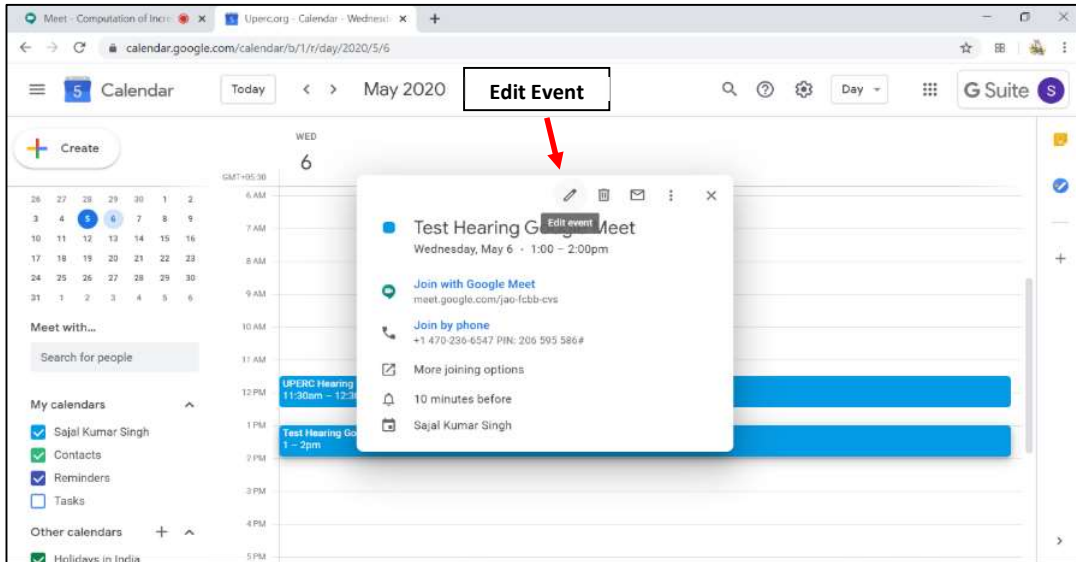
Meet - Computation of Incre
Uperc.org - Calendar - Wednesd
calendar.google.com/calendar/b/1/r/day/2020/5/6

Calendar
Today
May 2020
Edit Event
Day
G Suite
S

Create

WED
6

| 26 | 27 | 28 | 29 | 30 | 1 | 2 |
|---|---|---|---|---|---|---|
| 3 | 4 | 5 | 6 | 7 | 8 | 9 |
| 10 | 11 | 12 | 13 | 14 | 15 | 16 |
| 17 | 18 | 19 | 20 | 21 | 22 | 23 |
| 24 | 25 | 26 | 27 | 28 | 29 | 30 |
| 31 | 1 | 2 | 3 | 4 | 5 | 6 |

Meet with...
Search for people

My calendars
Sajal Kumar Singh
Contacts
Reminders
Tasks

Other calendars
Holidays in India

GMT+05:30
6 AM
7 AM
8 AM
9 AM
10 AM
11 AM
12 PM
1 PM
2 PM
3 PM
4 PM
5 PM

UPERC Hearing
11:30am – 12:3
Test Hearing Go
1 – 2pm

Edit event
Test Hearing G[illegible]Meet
Wednesday, May 6 · 1:00 – 2:00pm
Join with Google Meet
meet.google.com/jao-fcbb-cvs
Join by phone
+1 470-236-6547 PIN: 206 595 586#
More joining options
10 minutes before
Sajal Kumar Singh